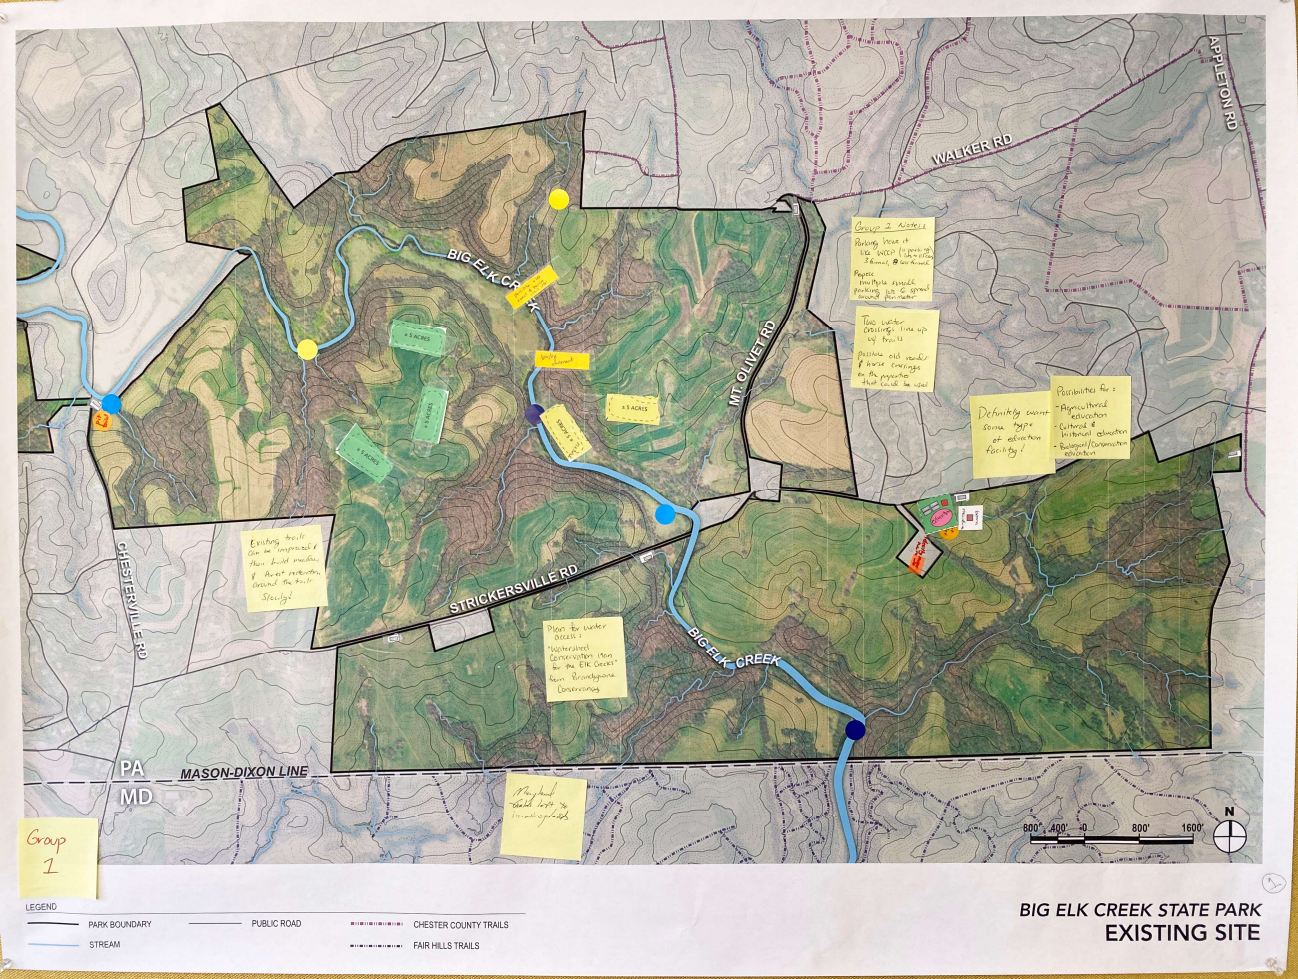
APPLETON RD

WALKER RD

BIG ELK CREEK

MT OLIVET RD

± 5 ACRES

± 5 ACRES

± 5 ACRES

± 5 ACRES

± 5 ACRES

Group 2 Notes
Parking lots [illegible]
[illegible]
Propose multiple smaller parking lots & spread around perimeter

Two water crossings line up w/ trails
possible old vendor & horse crossings on the property that could be used

Definitely want some type of education facility!

Possibilities for:
- Agricultural education
- Cultural & historical education
- Biological/Conservation education

Existing trails can be improved & then build meadows & forest restoration around the trails Steadily!

STRICKERSVILLE RD

CHESTERVILLE RD

Plan for water access:
"Watershed Conservation Plan for the Elk Creeks" from Brandywine Conservancy

BIG ELK CREEK

PA
MD
MASON-DIXON LINE

Maryland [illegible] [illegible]

Group 1

800' 400' 0 800' 1600'
N

LEGEND
PARK BOUNDARY
STREAM
PUBLIC ROAD
CHESTER COUNTY TRAILS
FAIR HILLS TRAILS

BIG ELK CREEK STATE PARK
EXISTING SITE